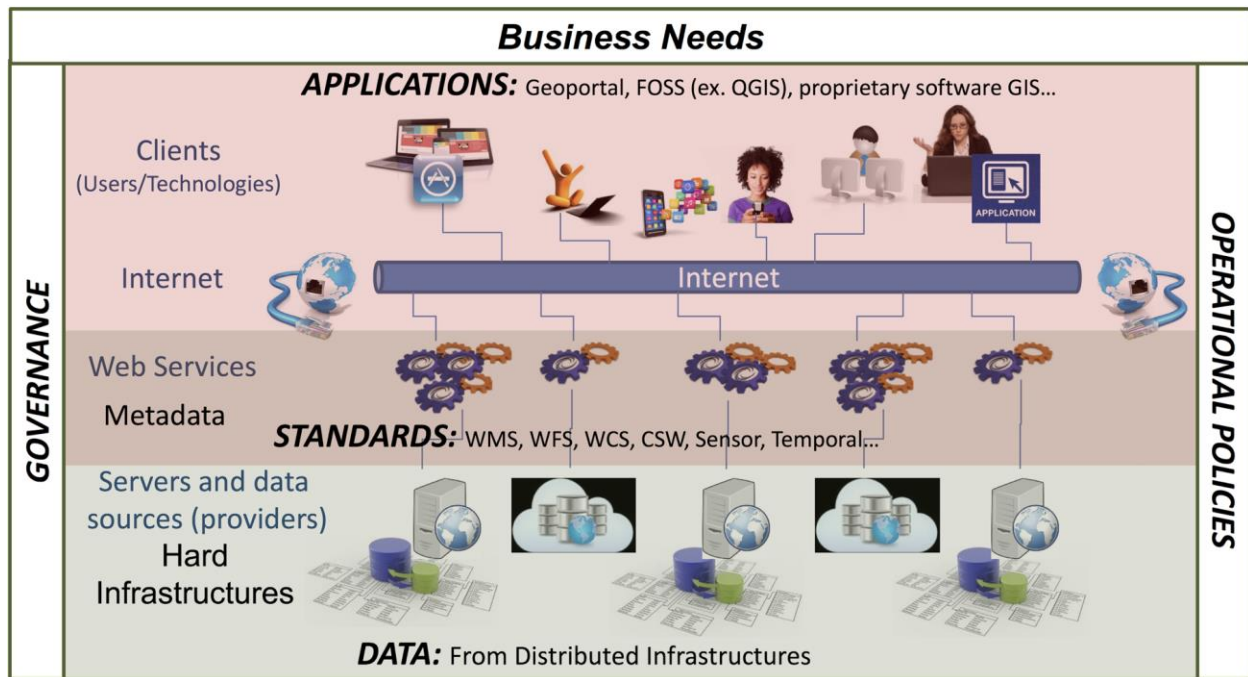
Business Needs

APPLICATIONS: Geoportal, FOSS (ex. QGIS), proprietary software GIS...

Clients (Users/Technologies)

APPLICATION

Internet

Internet

GOVERNANCE

OPERATIONAL POLICIES

Web Services

Metadata

STANDARDS: WMS, WFS, WCS, CSW, Sensor, Temporal...

Servers and data sources (providers)

Hard Infrastructures

DATA: From Distributed Infrastructures